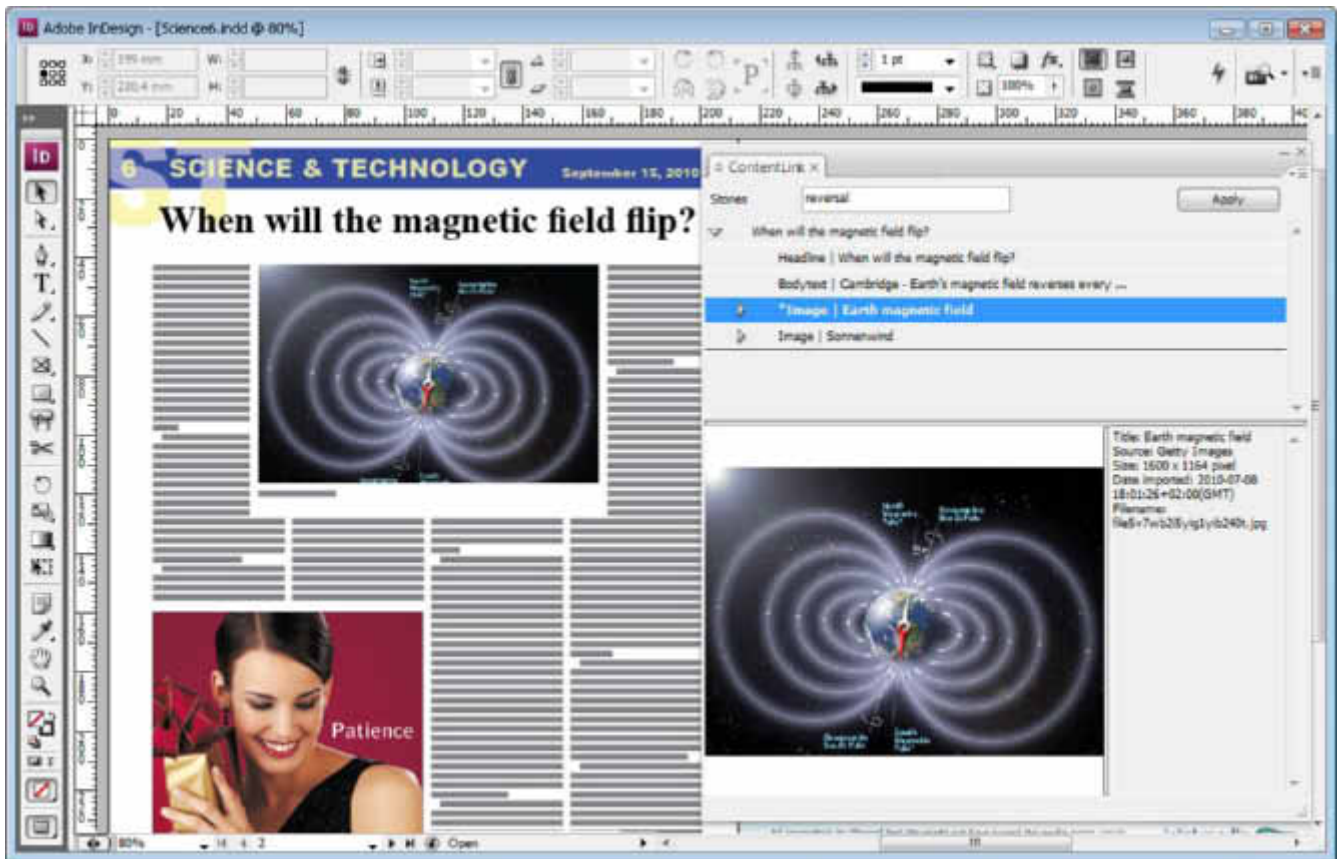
Adobe InDesign - [Science6.indd @ 80%]

X: 195 mm
Y: 230,4 mm
W:
H:
1 pt
100%

6 SCIENCE & TECHNOLOGY September 15, 2010

When will the magnetic field flip?

Patience

ContentLink ×

Stories reversal Apply

When will the magnetic field flip?
Headline | When will the magnetic field flip?
Bodytext | Cambridge - Earth's magnetic field reverses every ...
*Image | Earth magnetic field
Image | Sonnenwind

Title: Earth magnetic field
Source: Getty Images
Size: 1600 x 1164 pixel
Date imported: 2010-07-08 18:01:26+02:00(GMT)
Filename: file5v7wb28yig1yib240t.jpg

80%
2
Open